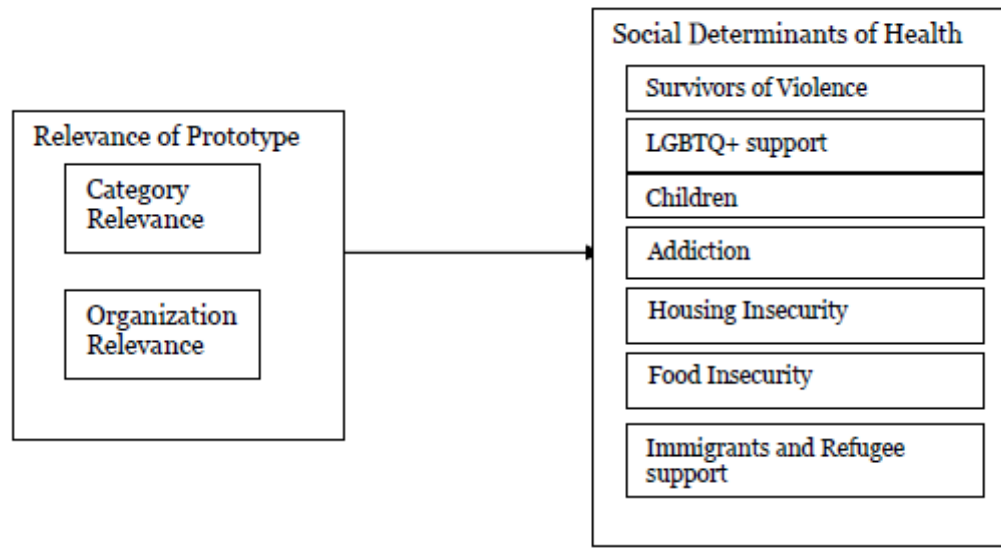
Relevance of Prototype

Category Relevance

Organization Relevance

Social Determinants of Health

Survivors of Violence

LGBTQ+ support

Children

Addiction

Housing Insecurity

Food Insecurity

Immigrants and Refugee support